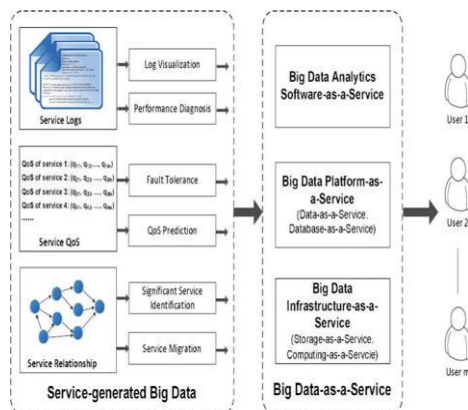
Service Logs

Log Visualization

Performance Diagnosis

QoS of service 1: $(q_{11}, q_{12}, \ldots, q_{1m})$
QoS of service 2: $(q_{21}, q_{22}, \ldots, q_{2m})$
QoS of service 3: $(q_{31}, q_{32}, \ldots, q_{3m})$
QoS of service 4: $(q_{41}, q_{42}, \ldots, q_{4m})$
......

Service QoS

Fault Tolerance

QoS Prediction

Service Relationship

Significant Service Identification

Service Migration

Service-generated Big Data

Big Data Analytics Software-as-a-Service

Big Data Platform-as-a-Service (Data-as-a-Service, Database-as-a-Service)

Big Data Infrastructure-as-a-Service (Storage-as-a-Service, Computing-as-a-Servcie)

Big Data-as-a-Service

User 1

User 2

User m